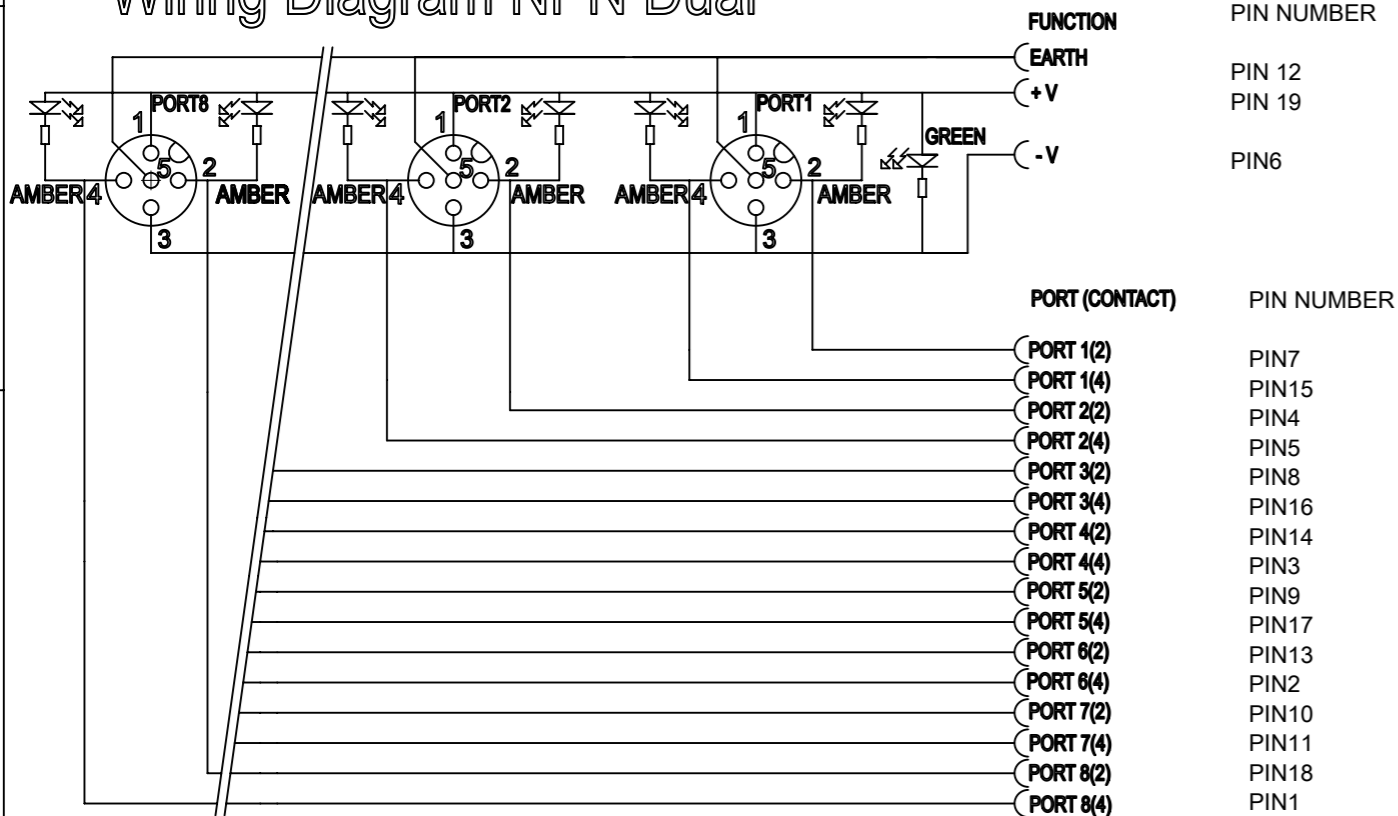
Wiring Diagram NPN Dual

FUNCTION PIN NUMBER

EARTH PIN 12
+V PIN 19
-V PIN6

PORT8 1 5 2 AMBER4 AMBER 3
PORT2 1 5 2 AMBER4 AMBER 3
PORT1 1 5 2 AMBER4 AMBER 3
GREEN

PORT (CONTACT) PIN NUMBER

| PORT (CONTACT) | PIN NUMBER |
|---|---|
| PORT 1(2) | PIN7 |
| PORT 1(4) | PIN15 |
| PORT 2(2) | PIN4 |
| PORT 2(4) | PIN5 |
| PORT 3(2) | PIN8 |
| PORT 3(4) | PIN16 |
| PORT 4(2) | PIN14 |
| PORT 4(4) | PIN3 |
| PORT 5(2) | PIN9 |
| PORT 5(4) | PIN17 |
| PORT 6(2) | PIN13 |
| PORT 6(4) | PIN2 |
| PORT 7(2) | PIN10 |
| PORT 7(4) | PIN11 |
| PORT 8(2) | PIN18 |
| PORT 8(4) | PIN1 |